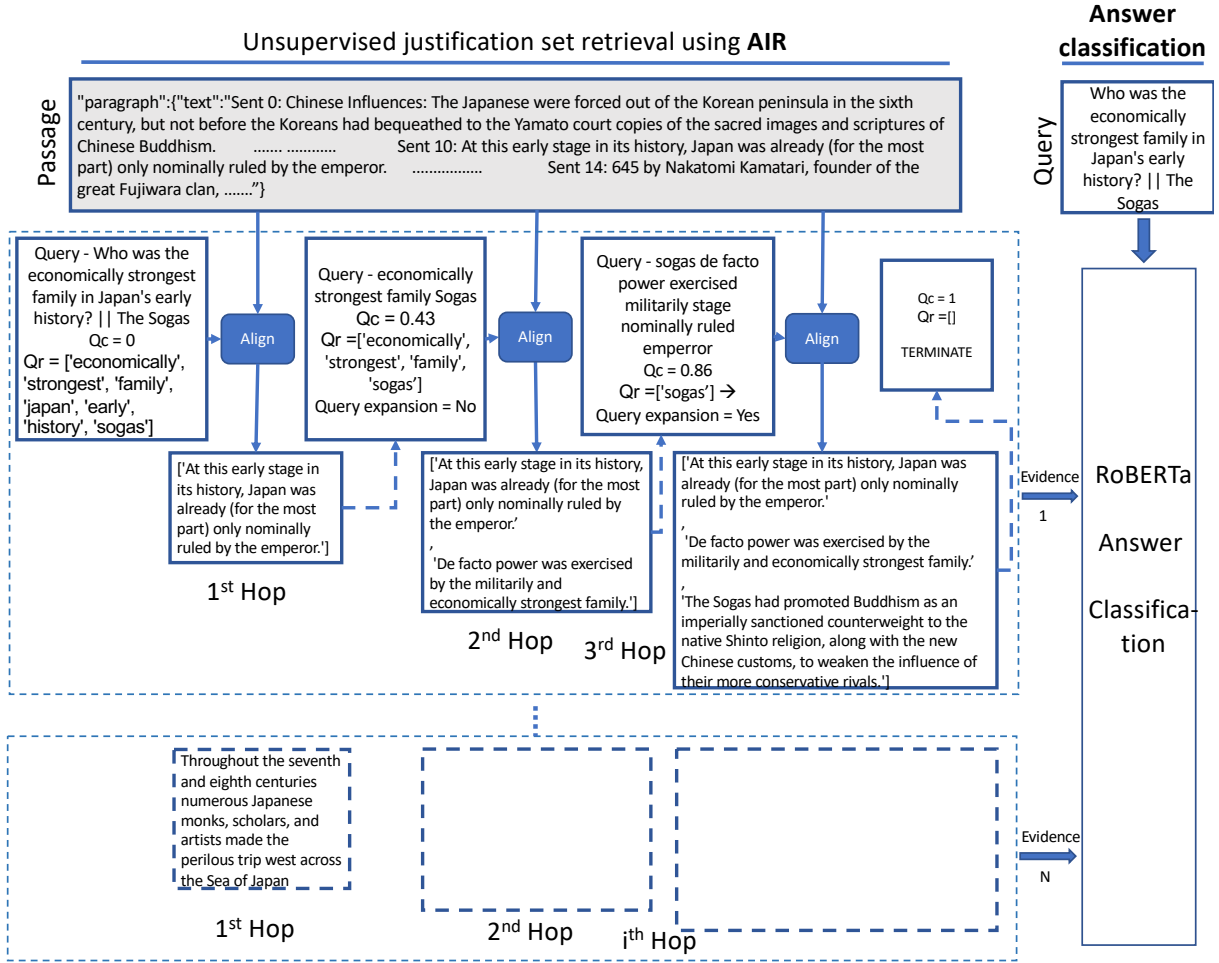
Unsupervised justification set retrieval using **AIR**

**Answer classification**

Passage

"paragraph":{"text":"Sent 0: Chinese Influences: The Japanese were forced out of the Korean peninsula in the sixth century, but not before the Koreans had bequeathed to the Yamato court copies of the sacred images and scriptures of Chinese Buddhism. ....... ............ Sent 10: At this early stage in its history, Japan was already (for the most part) only nominally ruled by the emperor. ................ Sent 14: 645 by Nakatomi Kamatari, founder of the great Fujiwara clan, ......."}

Query

Who was the economically strongest family in Japan's early history? || The Sogas

Query - Who was the economically strongest family in Japan's early history? || The Sogas
Qc = 0
Qr = ['economically', 'strongest', 'family', 'japan', 'early', 'history', 'sogas']

Align

['At this early stage in its history, Japan was already (for the most part) only nominally ruled by the emperor.']

1$^{st}$ Hop

Query - economically strongest family Sogas
Qc = 0.43
Qr =['economically', 'strongest', 'family', 'sogas']
Query expansion = No

Align

['At this early stage in its history, Japan was already (for the most part) only nominally ruled by the emperor.'
,
'De facto power was exercised by the militarily and economically strongest family.']

2$^{nd}$ Hop

Query - sogas de facto power exercised militarily stage nominally ruled emperror
Qc = 0.86
Qr =['sogas'] →
Query expansion = Yes

3$^{rd}$ Hop

Align

Qc = 1
Qr =[]
TERMINATE

['At this early stage in its history, Japan was already (for the most part) only nominally ruled by the emperor.'
,
'De facto power was exercised by the militarily and economically strongest family.'
,
'The Sogas had promoted Buddhism as an imperially sanctioned counterweight to the native Shinto religion, along with the new Chinese customs, to weaken the influence of their more conservative rivals.']

Evidence 1

RoBERTa Answer Classification

Throughout the seventh and eighth centuries numerous Japanese monks, scholars, and artists made the perilous trip west across the Sea of Japan

1$^{st}$ Hop

2$^{nd}$ Hop

i$^{th}$ Hop

Evidence N